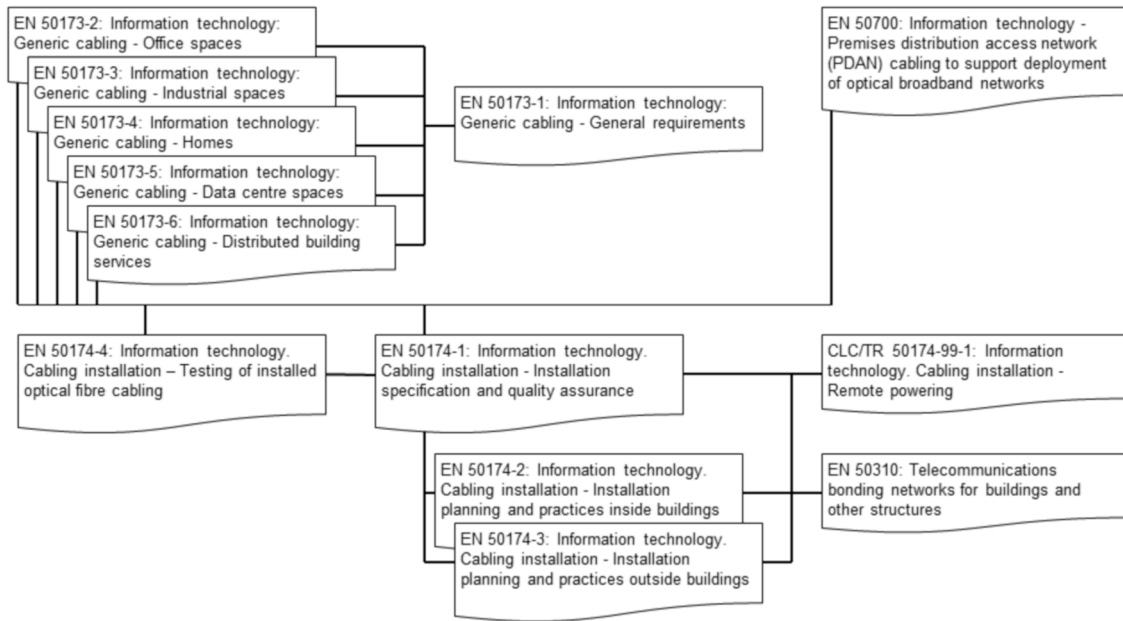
EN 50173-2: Information technology: Generic cabling - Office spaces

EN 50173-3: Information technology: Generic cabling - Industrial spaces

EN 50173-4: Information technology: Generic cabling - Homes

EN 50173-5: Information technology: Generic cabling - Data centre spaces

EN 50173-6: Information technology: Generic cabling - Distributed building services

EN 50173-1: Information technology: Generic cabling - General requirements

EN 50700: Information technology - Premises distribution access network (PDAN) cabling to support deployment of optical broadband networks

EN 50174-4: Information technology. Cabling installation – Testing of installed optical fibre cabling

EN 50174-1: Information technology. Cabling installation - Installation specification and quality assurance

CLC/TR 50174-99-1: Information technology. Cabling installation - Remote powering

EN 50174-2: Information technology. Cabling installation - Installation planning and practices inside buildings

EN 50310: Telecommunications bonding networks for buildings and other structures

EN 50174-3: Information technology. Cabling installation - Installation planning and practices outside buildings